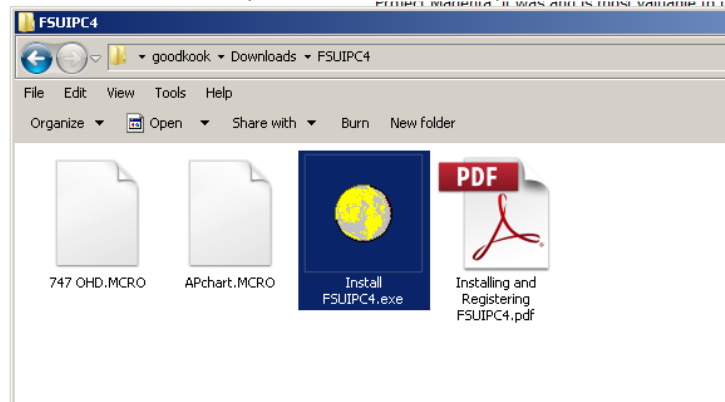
FSUIPC4

goodkook ▸ Downloads ▸ FSUIPC4

File Edit View Tools Help

Organize ▾ Open ▾ Share with ▾ Burn New folder

747 OHD.MCRO

APchart.MCRO

Install FSUIPC4.exe

PDF

Installing and Registering FSUIPC4.pdf